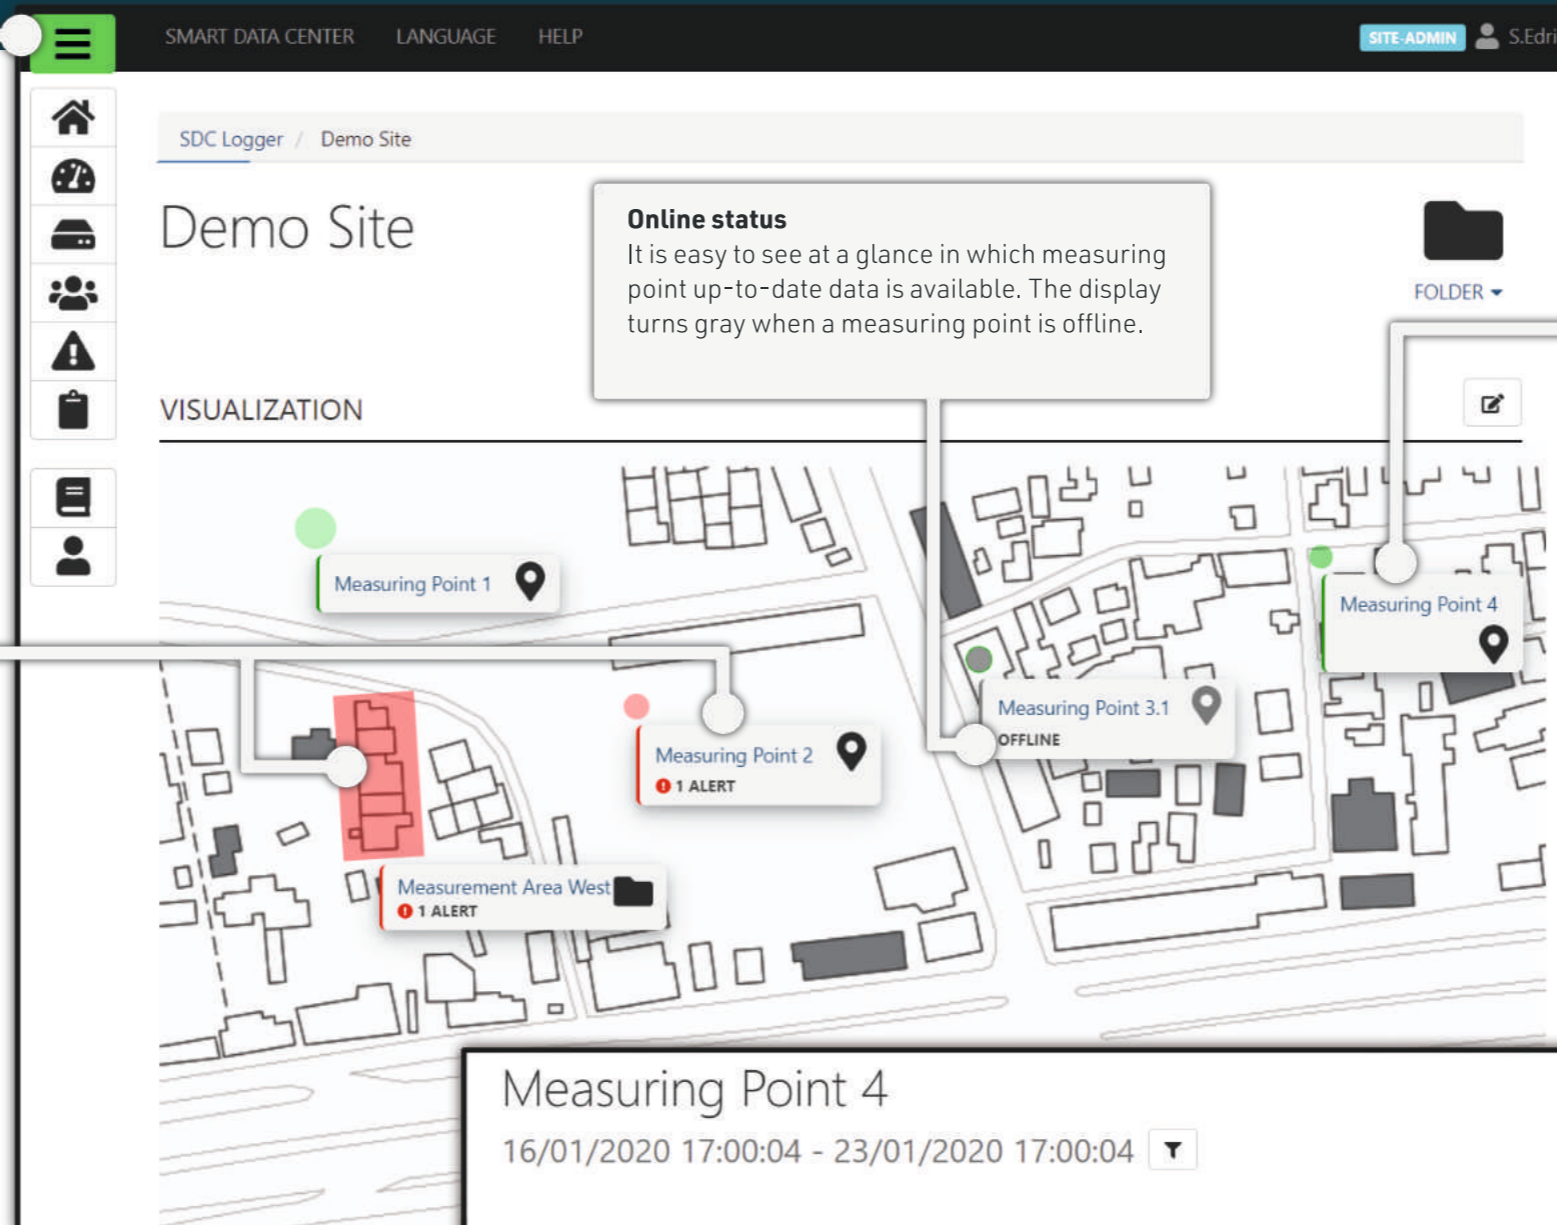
SMART DATA CENTER LANGUAGE HELP

SITE-ADMIN S.Edri

SDC Logger / Demo Site

Demo Site

Online status
It is easy to see at a glance in which measuring point up-to-date data is available. The display turns gray when a measuring point is offline.

FOLDER

VISUALIZATION

Measuring Point 1

Measuring Point 4

Measuring Point 3.1
OFFLINE

Measuring Point 2
1 ALERT

Measurement Area West
1 ALERT

Measuring Point 4
16/01/2020 17:00:04 - 23/01/2020 17:00:04